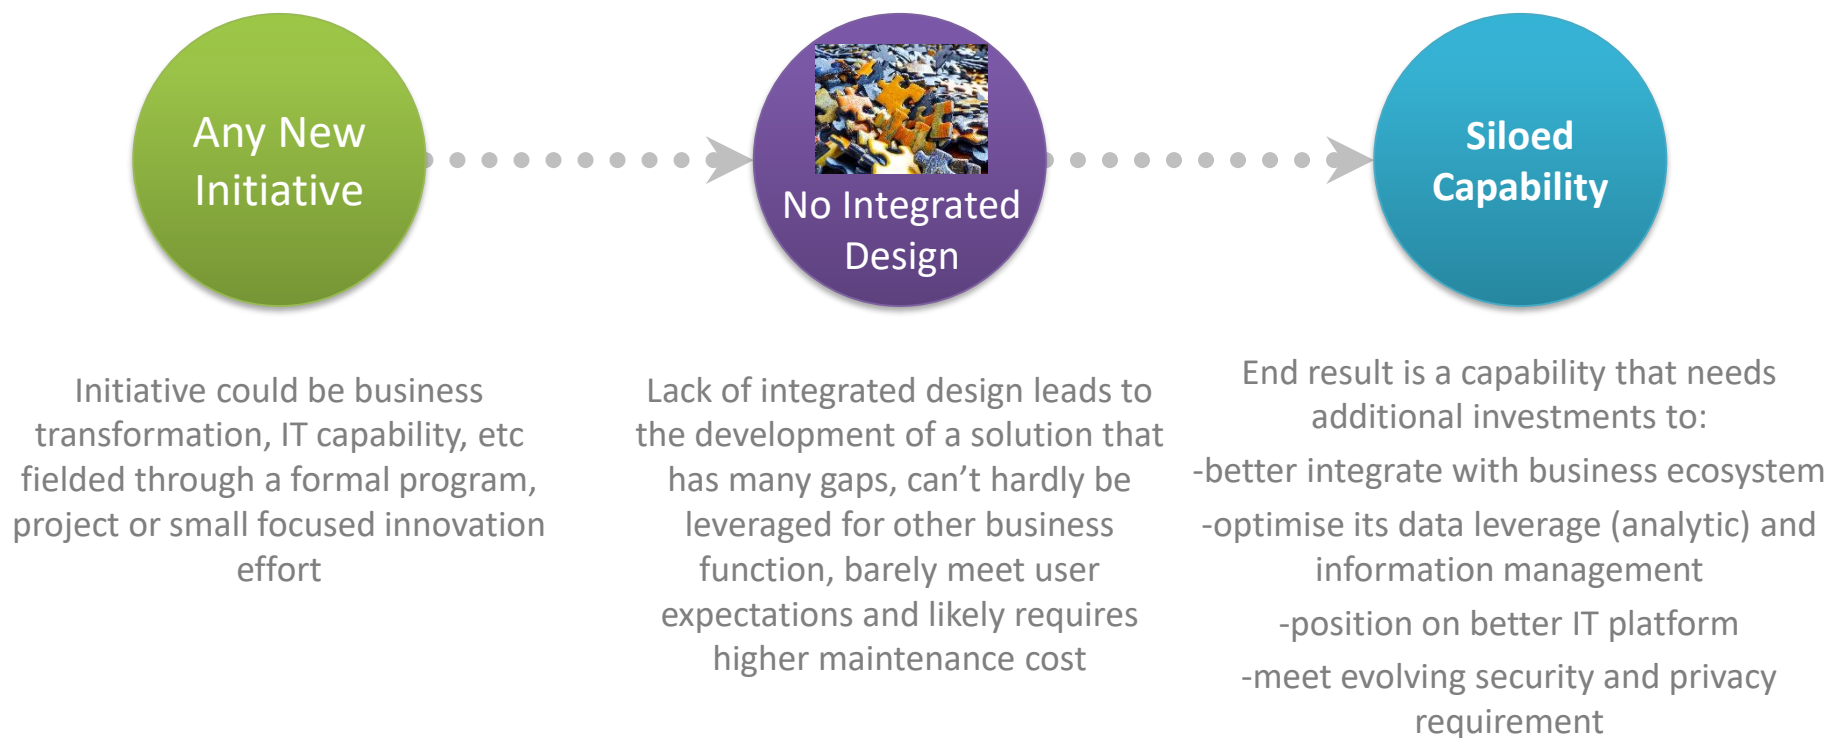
Any New Initiative

No Integrated Design

Siloed Capability

Initiative could be business transformation, IT capability, etc fielded through a formal program, project or small focused innovation effort

Lack of integrated design leads to the development of a solution that has many gaps, can't hardly be leveraged for other business function, barely meet user expectations and likely requires higher maintenance cost

End result is a capability that needs additional investments to:

-better integrate with business ecosystem

-optimise its data leverage (analytic) and information management

-position on better IT platform

-meet evolving security and privacy requirement